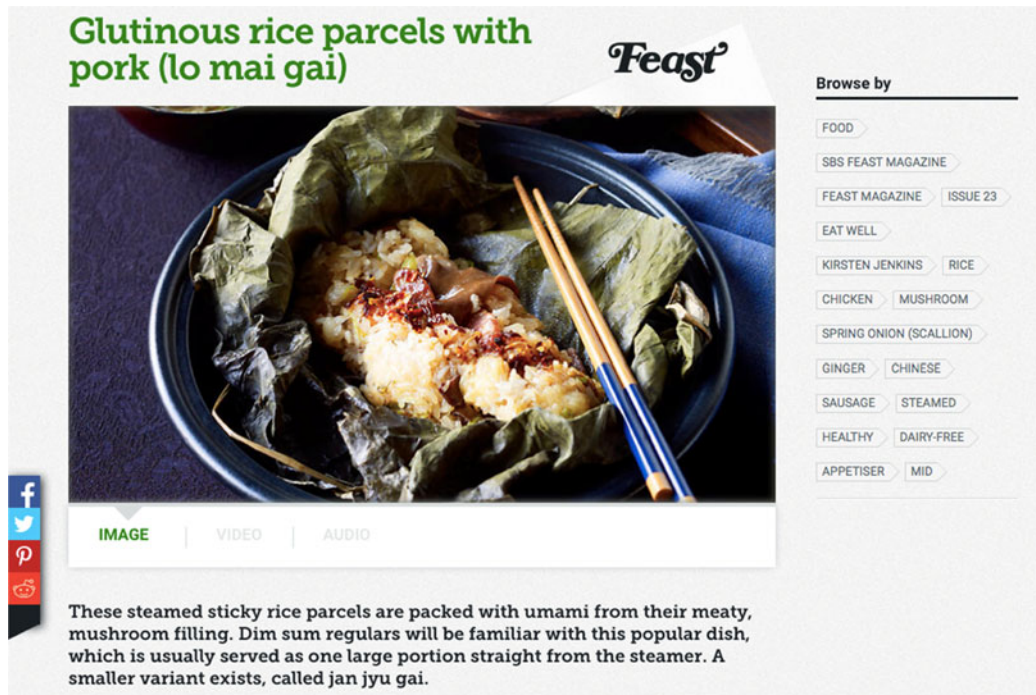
Glutinous rice parcels with pork (lo mai gai)

Feast

Browse by

FOOD

SBS FEAST MAGAZINE

FEAST MAGAZINE

ISSUE 23

EAT WELL

KIRSTEN JENKINS

RICE

CHICKEN

MUSHROOM

SPRING ONION (SCALLION)

GINGER

CHINESE

SAUSAGE

STEAMED

HEALTHY

DAIRY-FREE

APPETISER

MID

IMAGE | VIDEO | AUDIO

These steamed sticky rice parcels are packed with umami from their meaty, mushroom filling. Dim sum regulars will be familiar with this popular dish, which is usually served as one large portion straight from the steamer. A smaller variant exists, called jan jyu gai.